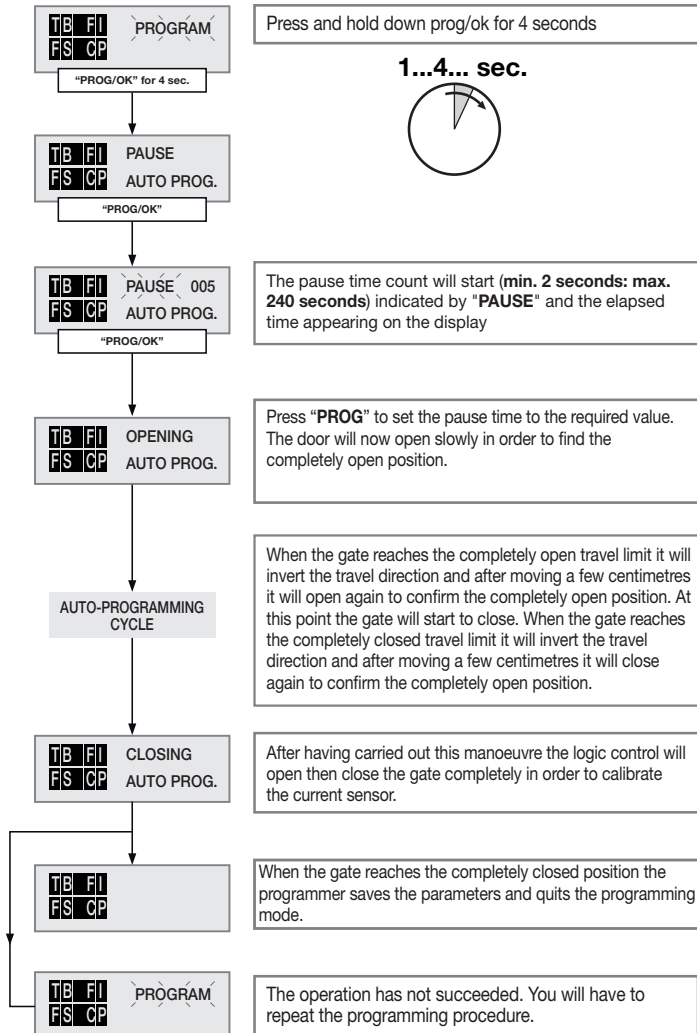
TB FI
FS CP
PROGRAM

"PROG/OK" for 4 sec.

Press and hold down prog/ok for 4 seconds

1...4... sec.

TB FI
FS CP
PAUSE
AUTO PROG.

"PROG/OK"

TB FI
FS CP
PAUSE 005
AUTO PROG.

"PROG/OK"

The pause time count will start (**min. 2 seconds: max. 240 seconds**) indicated by "**PAUSE**" and the elapsed time appearing on the display

TB FI
FS CP
OPENING
AUTO PROG.

Press "**PROG**" to set the pause time to the required value. The door will now open slowly in order to find the completely open position.

AUTO-PROGRAMMING CYCLE

When the gate reaches the completely open travel limit it will invert the travel direction and after moving a few centimetres it will open again to confirm the completely open position. At this point the gate will start to close. When the gate reaches the completely closed travel limit it will invert the travel direction and after moving a few centimetres it will close again to confirm the completely open position.

TB FI
FS CP
CLOSING
AUTO PROG.

After having carried out this manoeuvre the logic control will open then close the gate completely in order to calibrate the current sensor.

TB FI
FS CP

When the gate reaches the completely closed position the programmer saves the parameters and quits the programming mode.

TB FI
FS CP
PROGRAM

The operation has not succeeded. You will have to repeat the programming procedure.